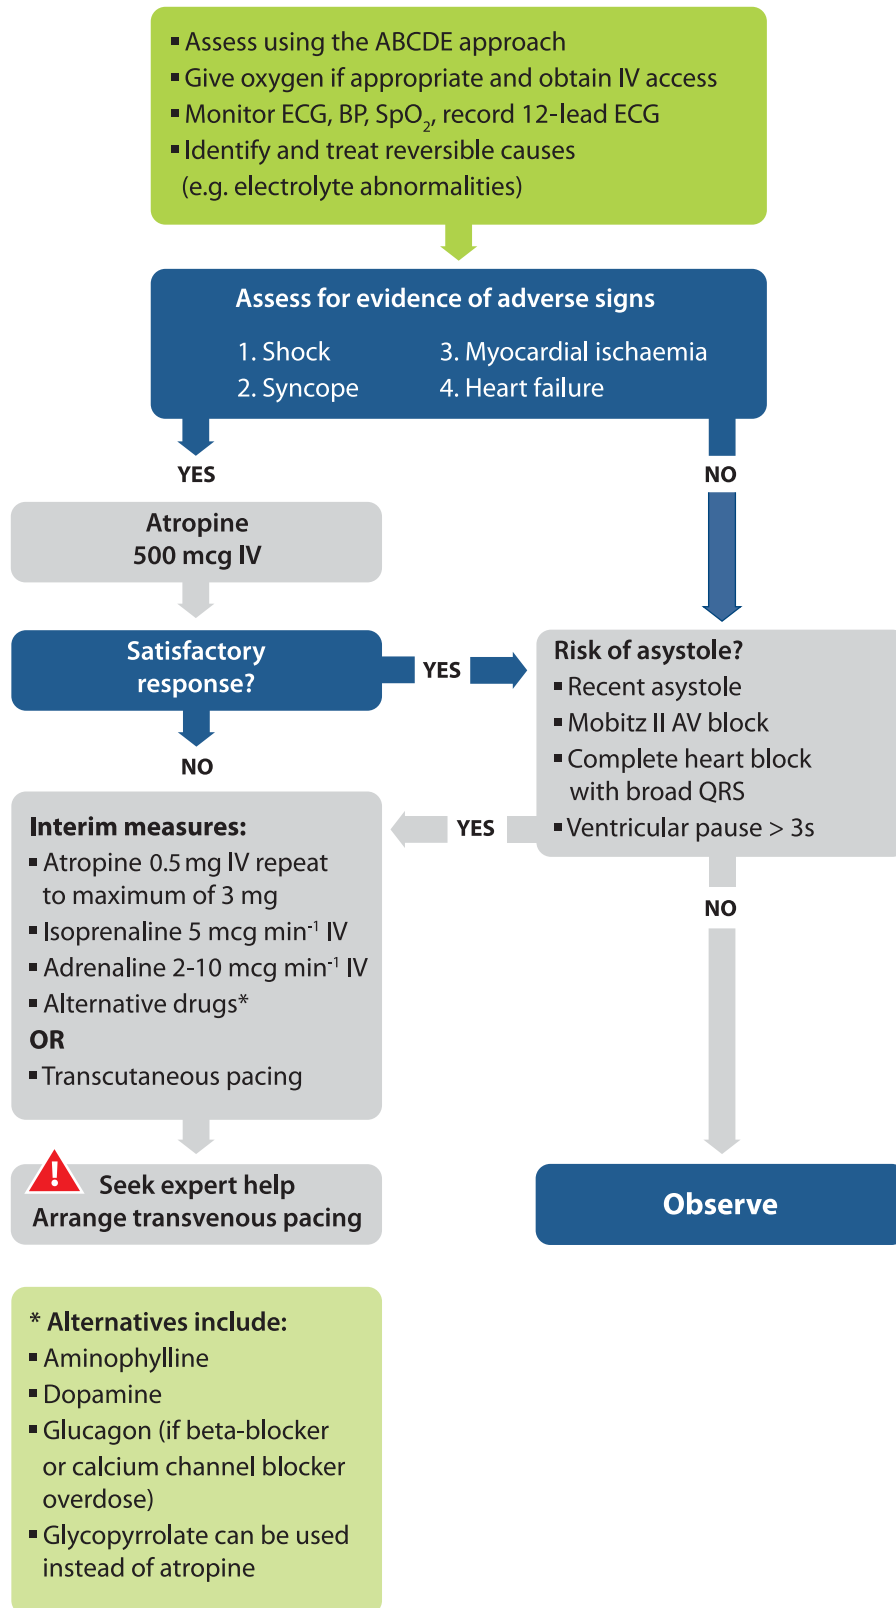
▪ Assess using the ABCDE approach
▪ Give oxygen if appropriate and obtain IV access
▪ Monitor ECG, BP, $SpO_2$, record 12-lead ECG
▪ Identify and treat reversible causes (e.g. electrolyte abnormalities)

Assess for evidence of adverse signs
1. Shock
2. Syncope
3. Myocardial ischaemia
4. Heart failure

YES

NO

Atropine
500 mcg IV

Satisfactory response?

YES

NO

Risk of asystole?
▪ Recent asystole
▪ Mobitz II AV block
▪ Complete heart block with broad QRS
▪ Ventricular pause > 3s

YES

Interim measures:
▪ Atropine 0.5 mg IV repeat to maximum of 3 mg
▪ Isoprenaline 5 mcg min$^{-1}$ IV
▪ Adrenaline 2-10 mcg min$^{-1}$ IV
▪ Alternative drugs*
OR
▪ Transcutaneous pacing

NO

Seek expert help
Arrange transvenous pacing

Observe

* Alternatives include:
▪ Aminophylline
▪ Dopamine
▪ Glucagon (if beta-blocker or calcium channel blocker overdose)
▪ Glycopyrrolate can be used instead of atropine